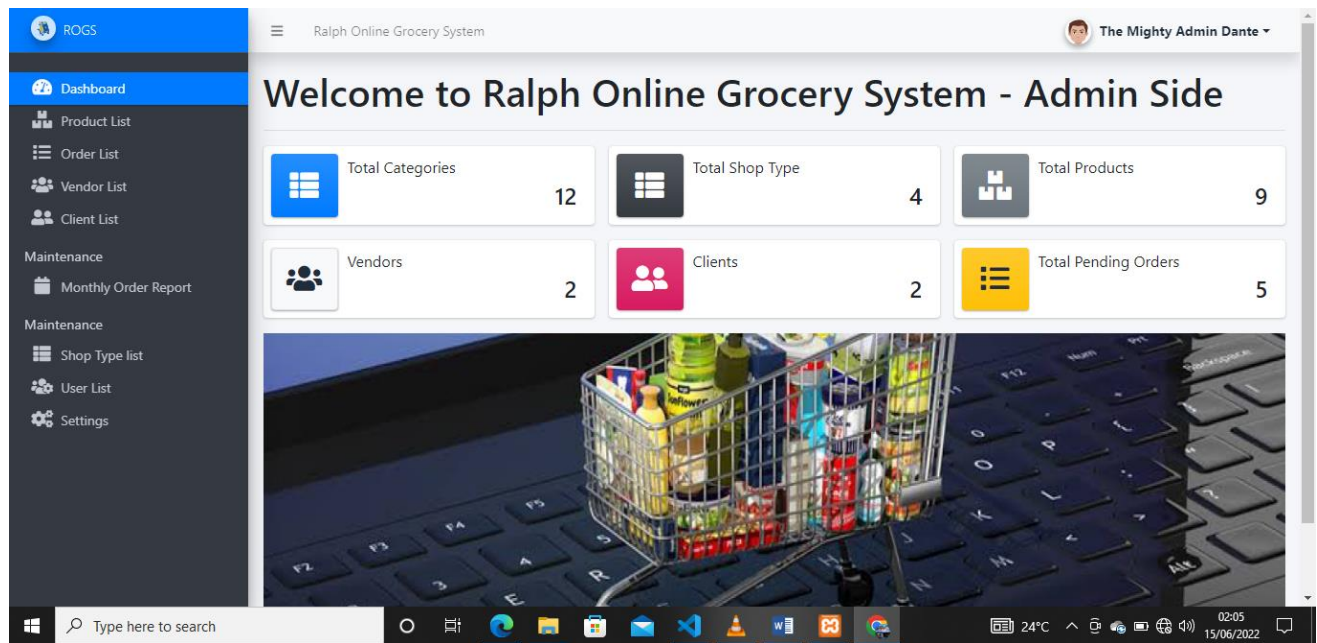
ROGS

Dashboard
Product List
Order List
Vendor List
Client List
Maintenance
Monthly Order Report
Maintenance
Shop Type list
User List
Settings

Ralph Online Grocery System

The Mighty Admin Dante

Welcome to Ralph Online Grocery System - Admin Side

Total Categories
12

Total Shop Type
4

Total Products
9

Vendors
2

Clients
2

Total Pending Orders
5

Type here to search

24°C

02:05
15/06/2022